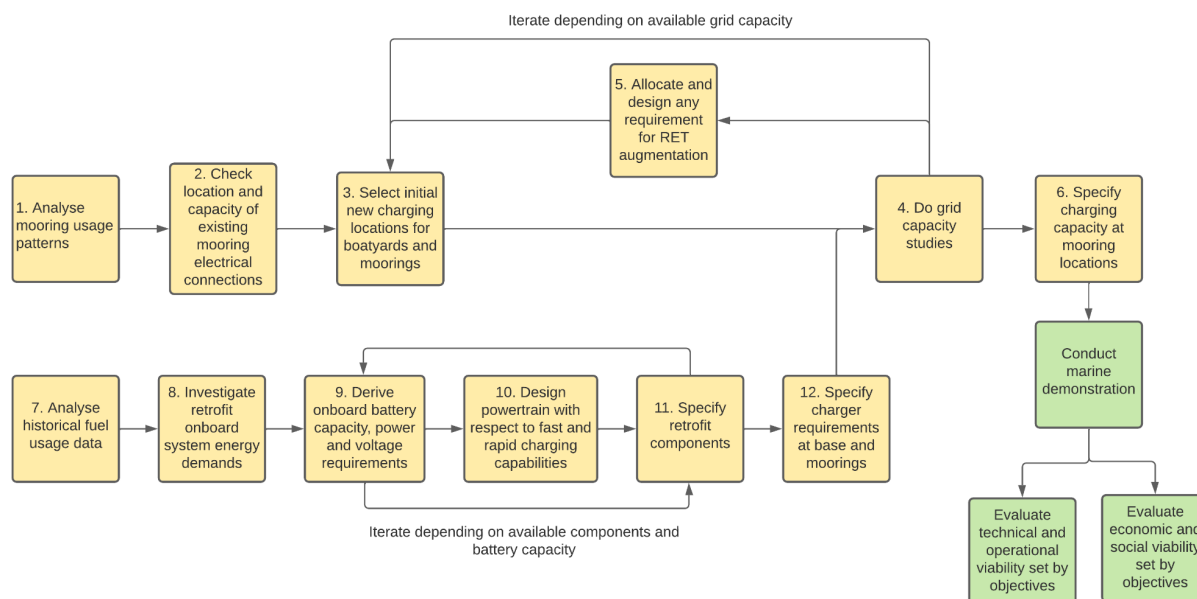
Iterate depending on available grid capacity

1. Analyse mooring usage patterns

2. Check location and capacity of existing mooring electrical connections

3. Select initial new charging locations for boatyards and moorings

5. Allocate and design any requirement for RET augmentation

4. Do grid capacity studies

6. Specify charging capacity at mooring locations

Conduct marine demonstration

7. Analyse historical fuel usage data

8. Investigate retrofit onboard system energy demands

9. Derive onboard battery capacity, power and voltage requirements

10. Design powertrain with respect to fast and rapid charging capabilities

11. Specify retrofit components

12. Specify charger requirements at base and moorings

Iterate depending on available components and battery capacity

Evaluate technical and operational viability set by objectives

Evaluate economic and social viability set by objectives